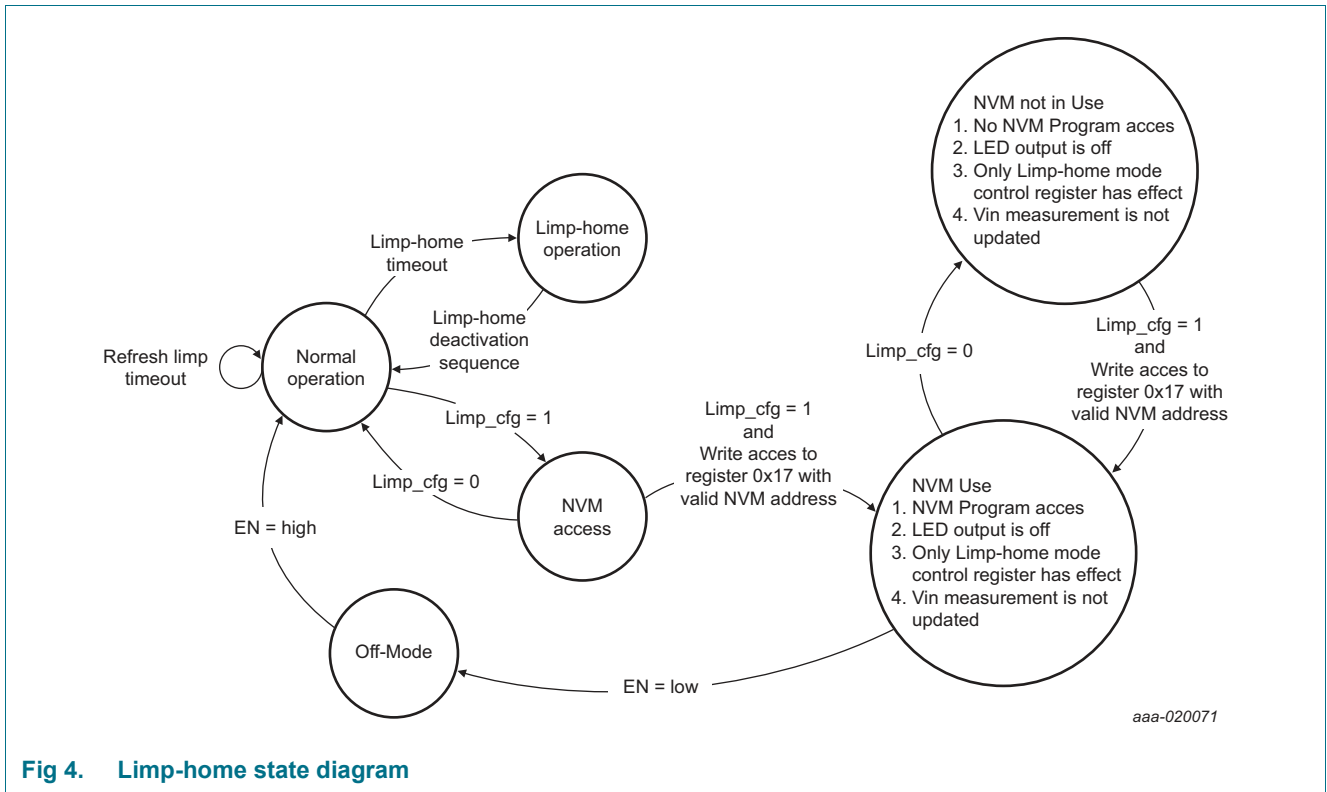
NVM not in Use
1. No NVM Program acces
2. LED output is off
3. Only Limp-home mode control register has effect
4. Vin measurement is not updated

Limp-home timeout

Limp-home operation

Limp-home deactivation sequence

Refresh limp timeout

Normal operation

Limp_cfg = 0

Limp_cfg = 1 and Write acces to register 0x17 with valid NVM address

Limp_cfg = 1

Limp_cfg = 1 and Write acces to register 0x17 with valid NVM address

Limp_cfg = 0

NVM access

EN = high

NVM Use
1. NVM Program acces
2. LED output is off
3. Only Limp-home mode control register has effect
4. Vin measurement is not updated

Off-Mode

EN = low

aaa-020071

Fig 4. Limp-home state diagram